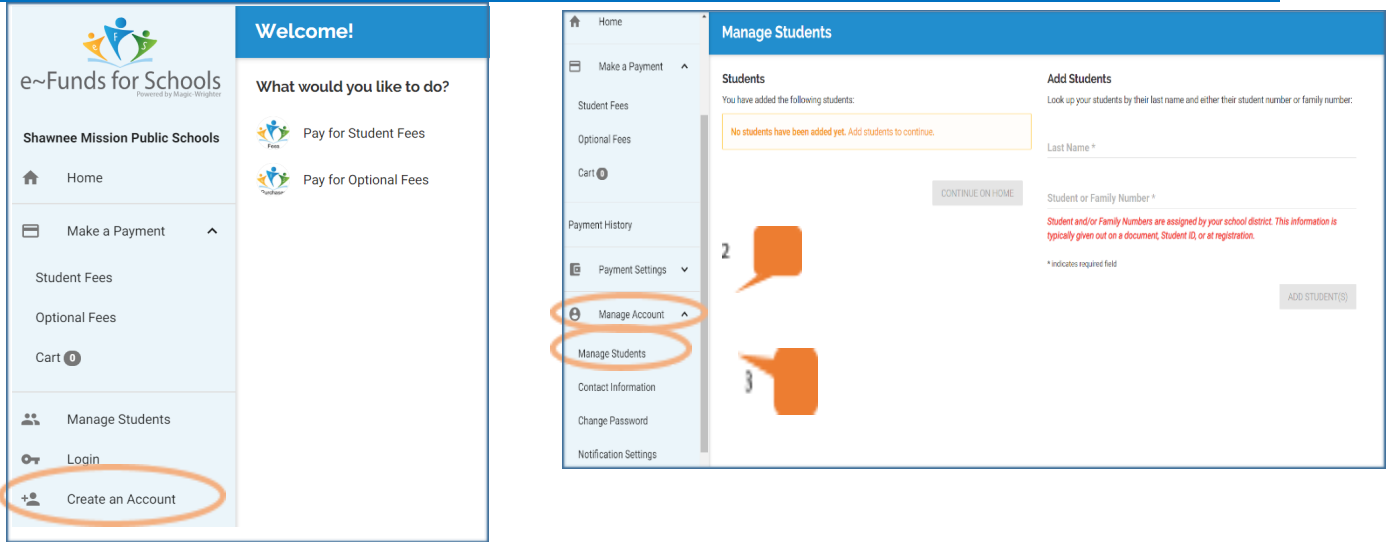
e~Funds for Schools
Powered by Magic-Wrighter

Shawnee Mission Public Schools

Home

Make a Payment

Student Fees

Optional Fees

Cart 0

Manage Students

Login

Create an Account

Welcome!

What would you like to do?

Fees
Pay for Student Fees

Purchase
Pay for Optional Fees

Home

Make a Payment

Student Fees

Optional Fees

Cart 0

Payment History

Payment Settings

Manage Account

Manage Students

Contact Information

Change Password

Notification Settings

Manage Students

Students
You have added the following students:

No students have been added yet. Add students to continue.

CONTINUE ON HOME

2

3

Add Students
Look up your students by their last name and either their student number or family number:

Last Name *

Student or Family Number *

Student and/or Family Numbers are assigned by your school district. This information is typically given out on a document, Student ID, or at registration.

* indicates required field

ADD STUDENT(S)